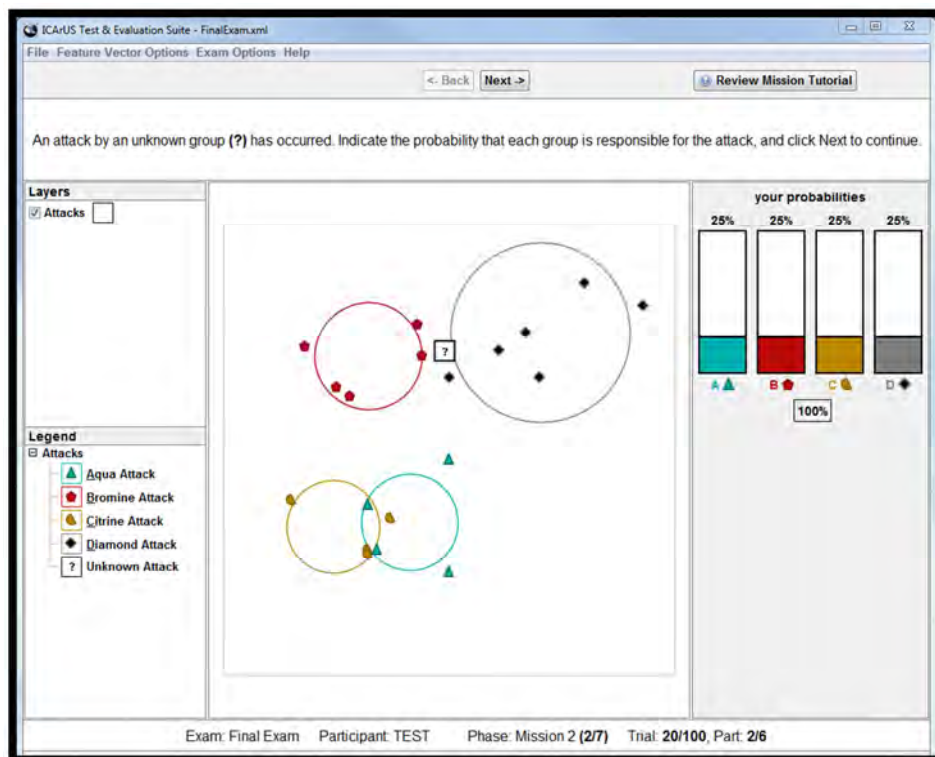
ICArUS Test & Evaluation Suite - FinalExam.xml

File Feature Vector Options Exam Options Help

<- Back Next ->

Review Mission Tutorial

An attack by an unknown group **(?)** has occurred. Indicate the probability that each group is responsible for the attack, and click Next to continue.

Layers

Attacks

?

Legend

Attacks

Aqua Attack

Bromine Attack

Citrine Attack

Diamond Attack

? Unknown Attack

your probabilities

25% 25% 25% 25%

A B C D

100%

Exam: Final Exam Participant: TEST Phase: Mission 2 **(2/7)** Trial: **20/100**, Part: **2/6**